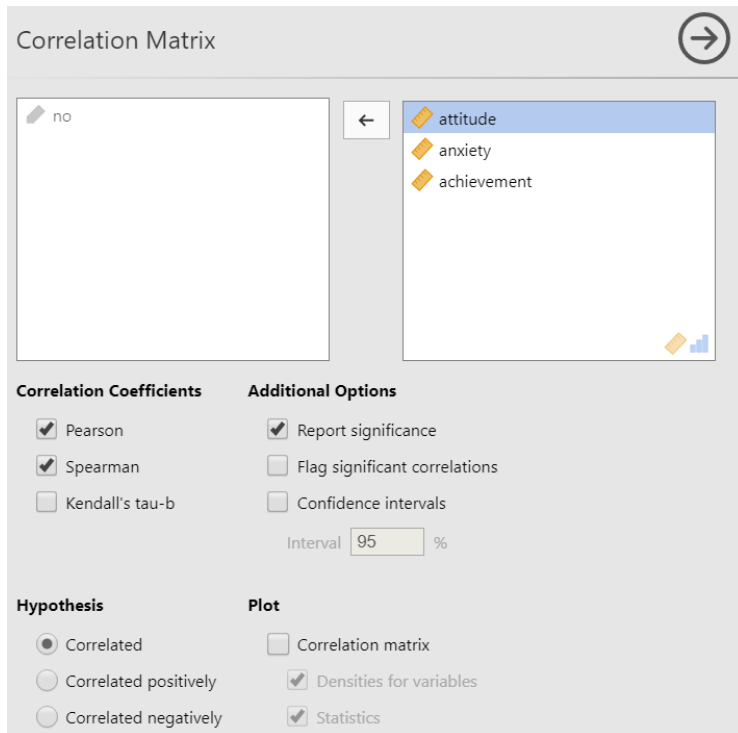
Correlation Matrix

no

←

attitude
anxiety
achievement

Correlation Coefficients
Pearson
Spearman
Kendall's tau-b

Additional Options
Report significance
Flag significant correlations
Confidence intervals
Interval 95 %

Hypothesis
Correlated
Correlated positively
Correlated negatively

Plot
Correlation matrix
Densities for variables
Statistics